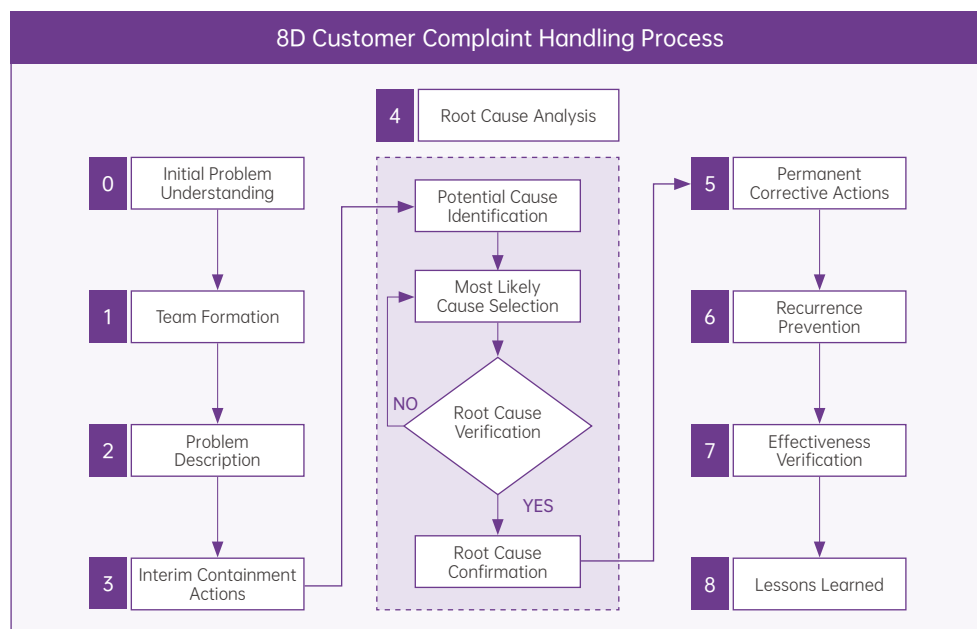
8D Customer Complaint Handling Process

4 Root Cause Analysis

0 Initial Problem Understanding

1 Team Formation

2 Problem Description

3 Interim Containment Actions

Potential Cause Identification

Most Likely Cause Selection

NO

Root Cause Verification

YES

Root Cause Confirmation

5 Permanent Corrective Actions

6 Recurrence Prevention

7 Effectiveness Verification

8 Lessons Learned